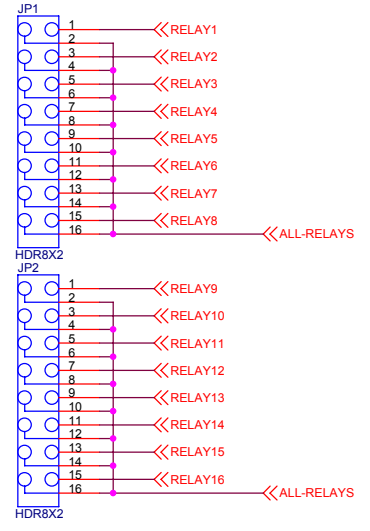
JP1
1
2
3
4
5
6
7
8
9
10
11
12
13
14
15
16
HDR8X2
RELAY1
RELAY2
RELAY3
RELAY4
RELAY5
RELAY6
RELAY7
RELAY8
ALL-RELAYS

JP2
1
2
3
4
5
6
7
8
9
10
11
12
13
14
15
16
HDR8X2
RELAY9
RELAY10
RELAY11
RELAY12
RELAY13
RELAY14
RELAY15
RELAY16
ALL-RELAYS